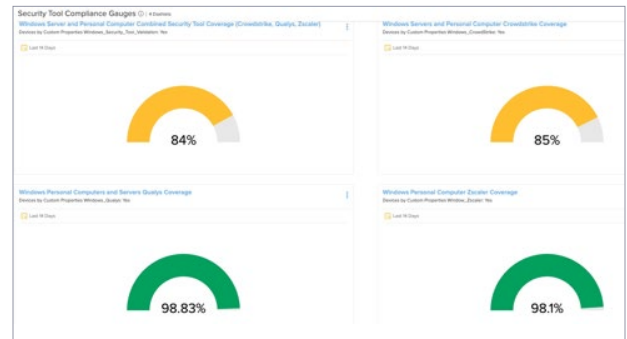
Security Tool Compliance Gauges ⓘ | 4 Dashlets

Windows Server and Personal Computer Combined Security Tool Coverage (Crowdstrike, Qualys, Zscaler)
Devices by Custom Properties Windows_Security_Tool_Validation: Yes
Last 14 Days
84%

Windows Servers and Personal Computer Crowdstrike Coverage
Devices by Custom Properties Windows_CrowdStrike: Yes
Last 14 Days
85%

Windows Personal Computers and Servers Qualys Coverage
Devices by Custom Properties Windows_Qualys: Yes
Last 14 Days
98.83%

Windows Personal Computer Zscaler Coverage
Devices by Custom Properties Window_Zscaler: Yes
Last 14 Days
98.1%